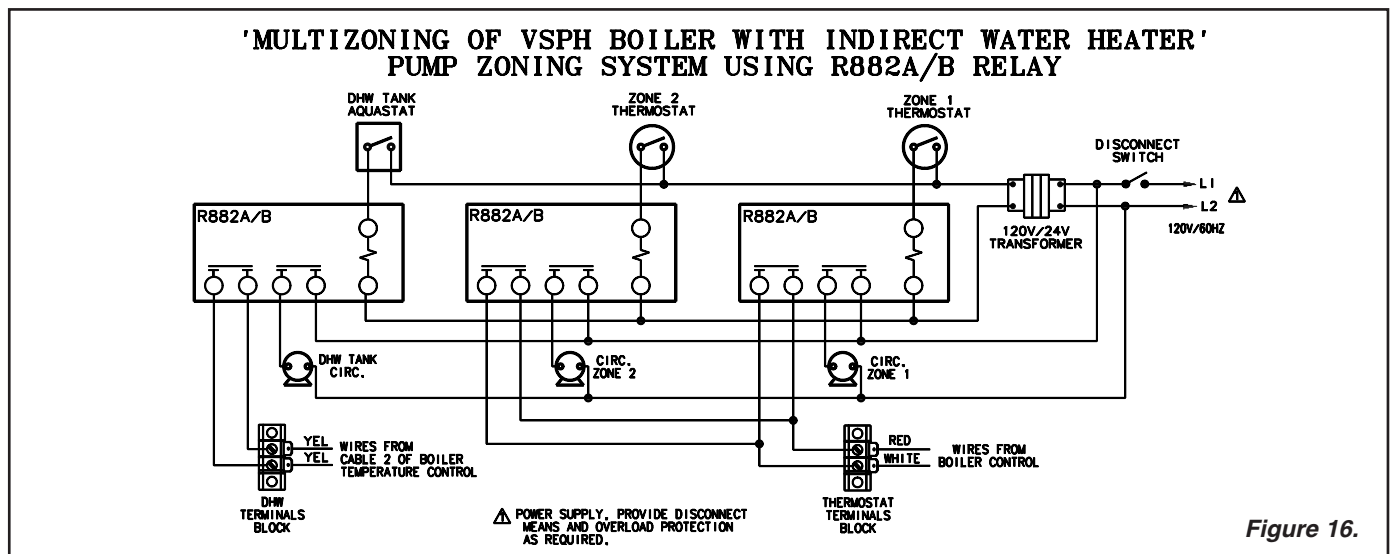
'MULTIZONING OF VSPH BOILER WITH INDIRECT WATER HEATER'
PUMP ZONING SYSTEM USING R882A/B RELAY

DHW TANK AQUASTAT

ZONE 2 THERMOSTAT

ZONE 1 THERMOSTAT

DISCONNECT SWITCH

L1

L2

120V/60HZ

R882A/B

R882A/B

R882A/B

120V/24V TRANSFORMER

DHW TANK CIRC.

CIRC. ZONE 2

CIRC. ZONE 1

YEL

YEL

WIRES FROM CABLE 2 OF BOILER TEMPERATURE CONTROL

DHW TERMINALS BLOCK

POWER SUPPLY. PROVIDE DISCONNECT MEANS AND OVERLOAD PROTECTION AS REQUIRED.

RED

WHITE

WIRES FROM BOILER CONTROL

THERMOSTAT TERMINALS BLOCK

Figure 16.